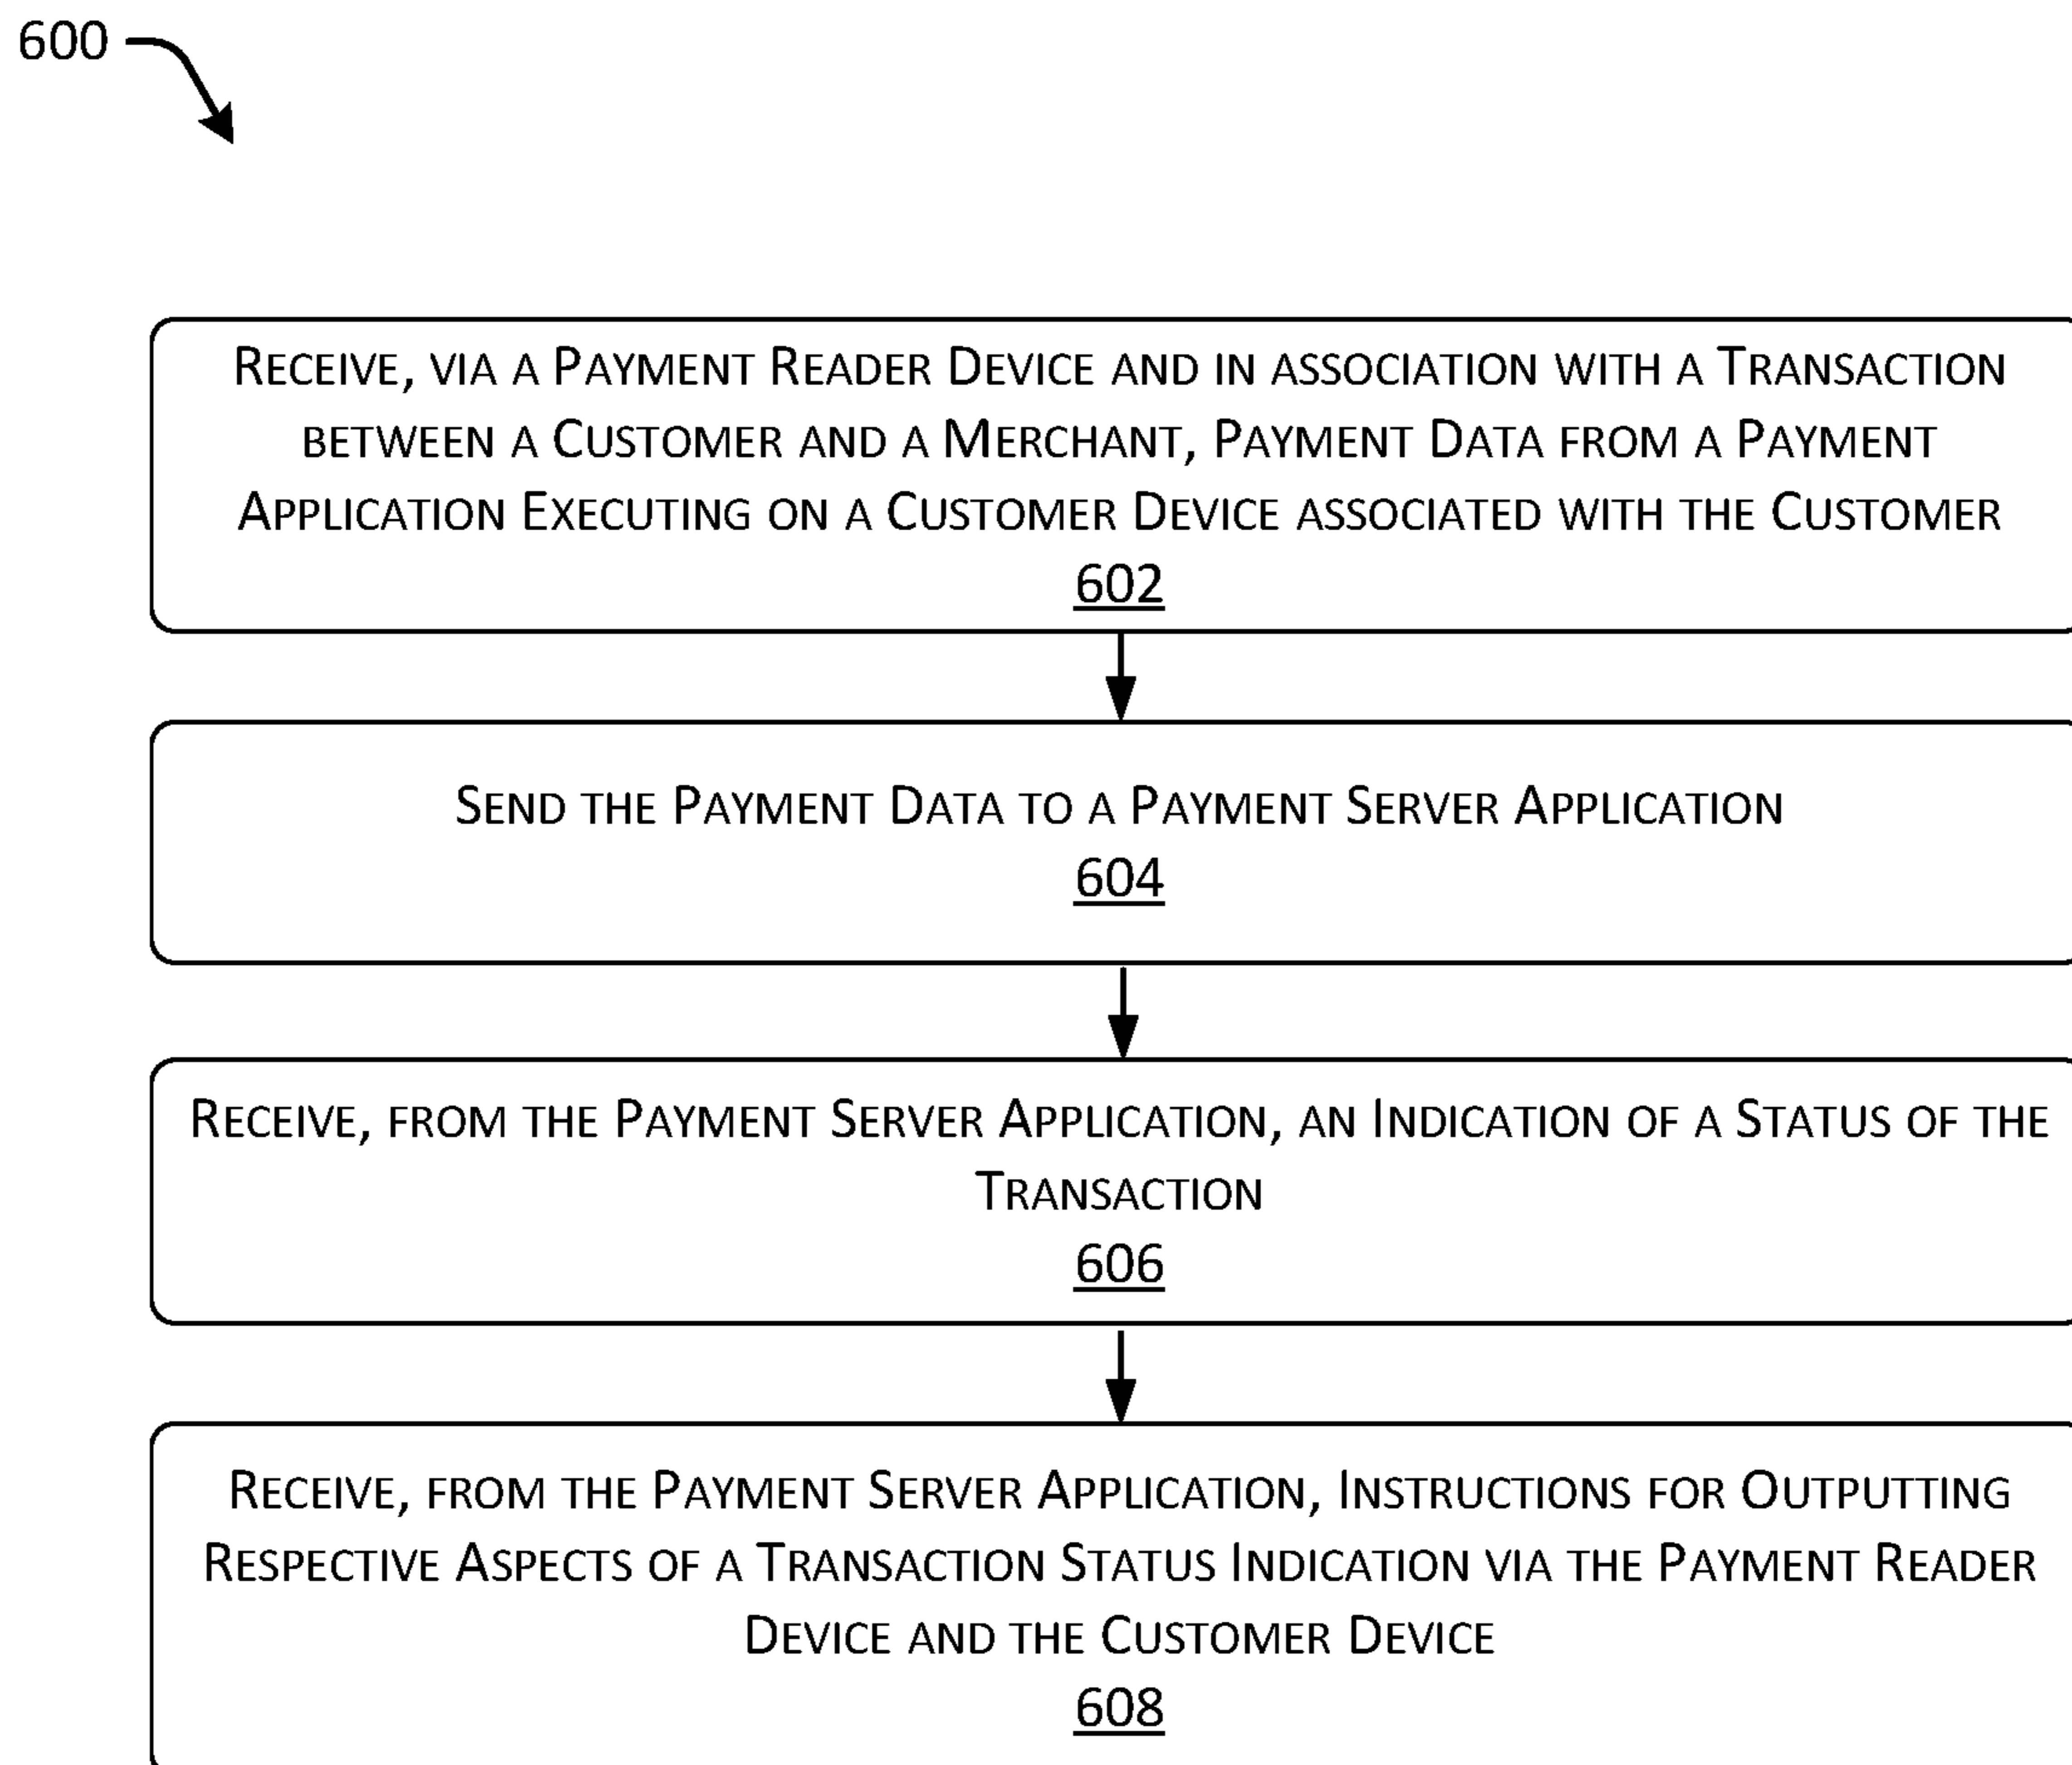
600

Receive, via a Payment Reader Device and in association with a Transaction between a Customer and a Merchant, Payment Data from a Payment Application Executing on a Customer Device associated with the Customer
602

Send the Payment Data to a Payment Server Application
604

Receive, from the Payment Server Application, an Indication of a Status of the Transaction
606

Receive, from the Payment Server Application, Instructions for Outputting Respective Aspects of a Transaction Status Indication via the Payment Reader Device and the Customer Device
608